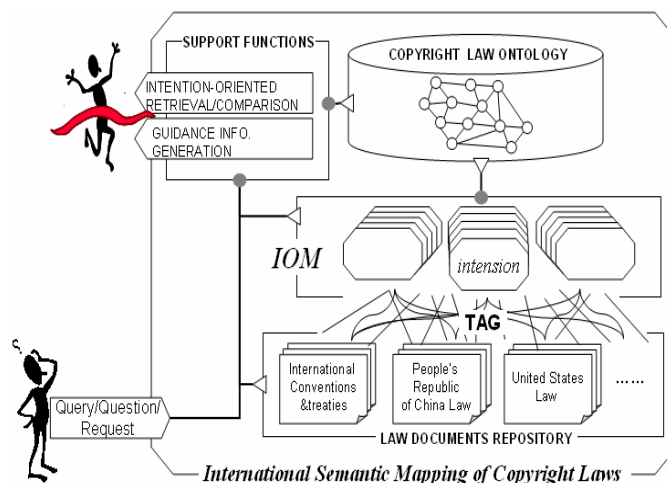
SUPPORT FUNCTIONS

INTENTION-ORIENTED RETRIEVAL/COMPARISON

GUIDANCE INFO. GENERATION

COPYRIGHT LAW ONTOLOGY

IOM

intension

TAG

International Conventions &treaties

People's Republic of China Law

United States Law

.....

Query/Question/ Request

LAW DOCUMENTS REPOSITORY

International Semantic Mapping of Copyright Laws